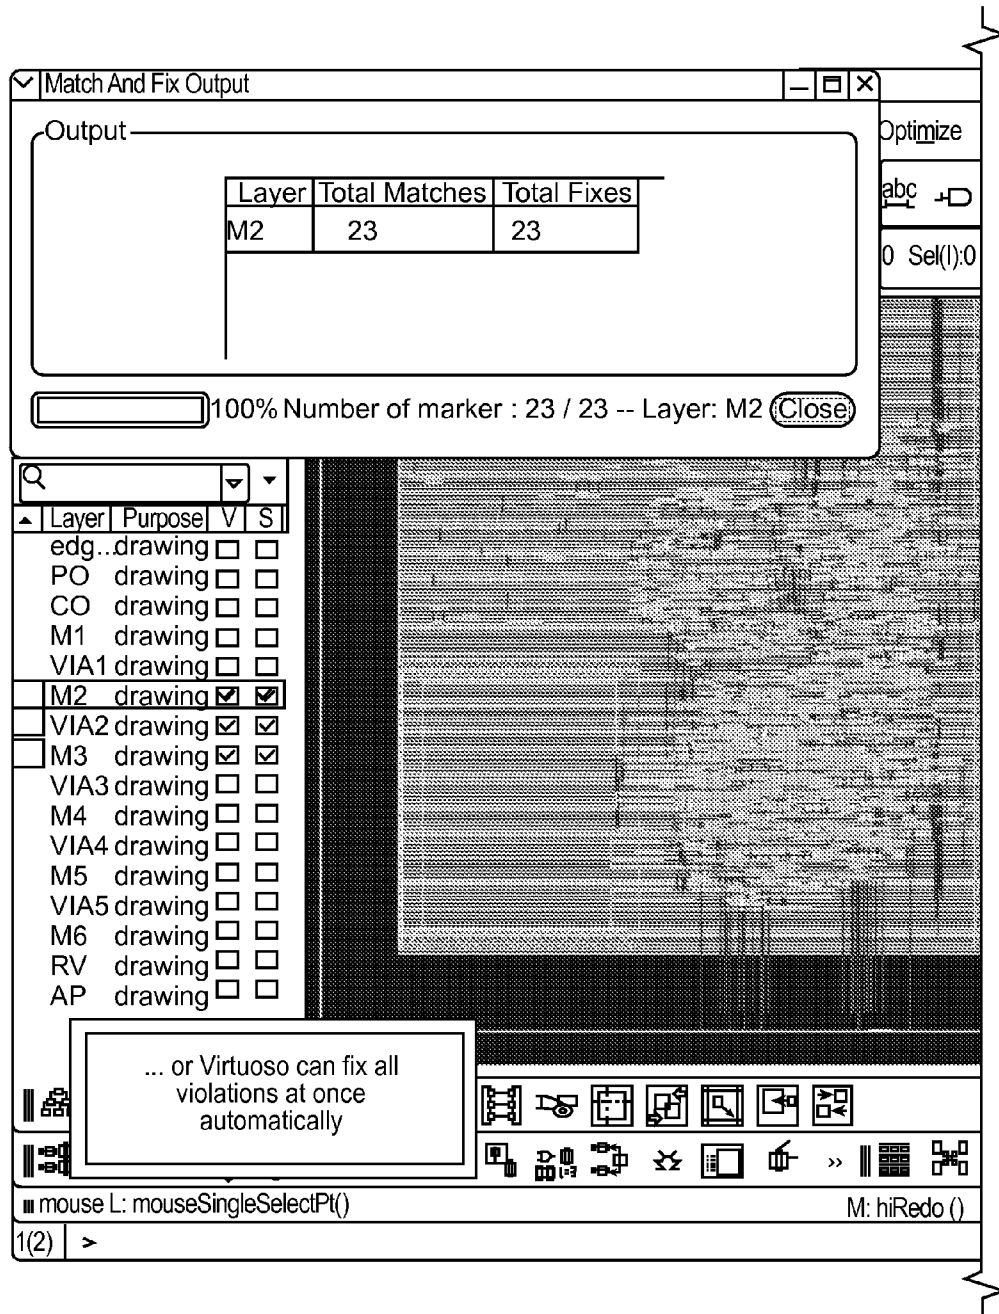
Match And Fix Output

Optimize

Output

| Layer | Total Matches | Total Fixes |
|---|---|---|
| M2 | 23 | 23 |

abc

0 Sel(I):0

100% Number of marker : 23 / 23 -- Layer: M2 Close

| Layer | Purpose | V | S |
|---|---|---|---|
| edg... | drawing | ☐ | ☐ |
| PO | drawing | ☐ | ☐ |
| CO | drawing | ☐ | ☐ |
| M1 | drawing | ☐ | ☐ |
| VIA1 | drawing | ☐ | ☐ |
| M2 | drawing | ☑ | ☑ |
| VIA2 | drawing | ☑ | ☑ |
| M3 | drawing | ☑ | ☑ |
| VIA3 | drawing | ☐ | ☐ |
| M4 | drawing | ☐ | ☐ |
| VIA4 | drawing | ☐ | ☐ |
| M5 | drawing | ☐ | ☐ |
| VIA5 | drawing | ☐ | ☐ |
| M6 | drawing | ☐ | ☐ |
| RV | drawing | ☐ | ☐ |
| AP | drawing | ☐ | ☐ |

... or Virtuoso can fix all violations at once automatically

»

mouse L: mouseSingleSelectPt()

M: hiRedo ()

1(2) >